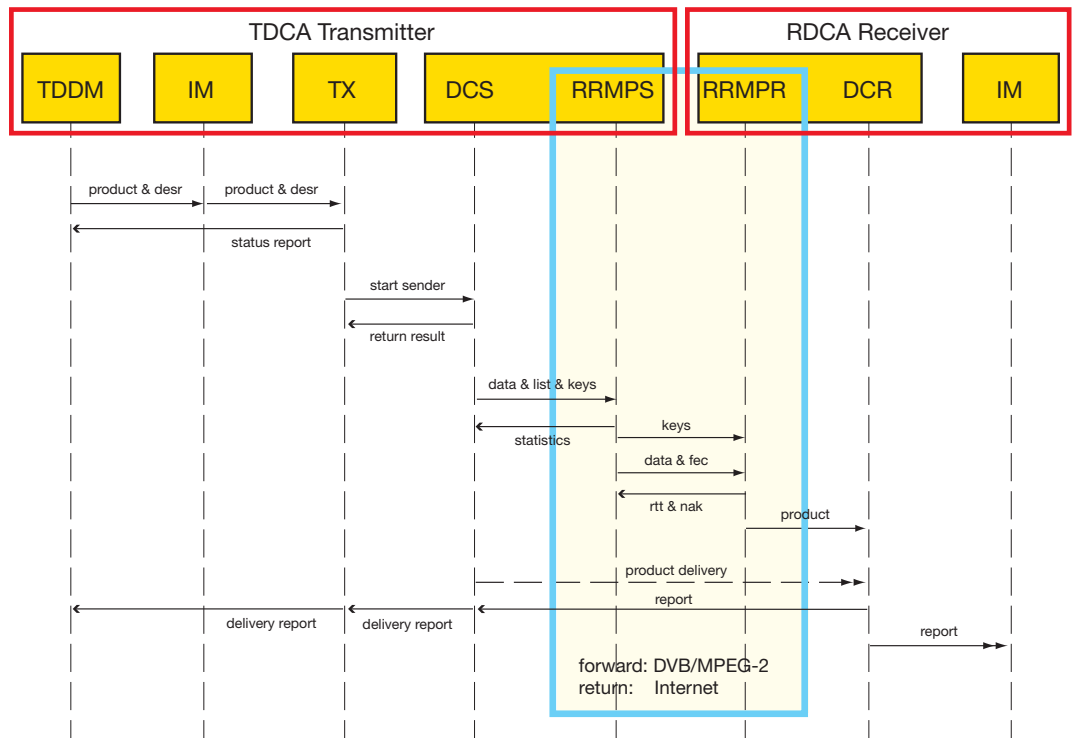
TDCA Transmitter

RDCA Receiver

TDDM

IM

TX

DCS

RRMPS

RRMPR

DCR

IM

product & desr

product & desr

status report

start sender

return result

data & list & keys

statistics

keys

data & fec

rtt & nak

product

product delivery

report

delivery report

delivery report

report

forward: DVB/MPEG-2
return: Internet